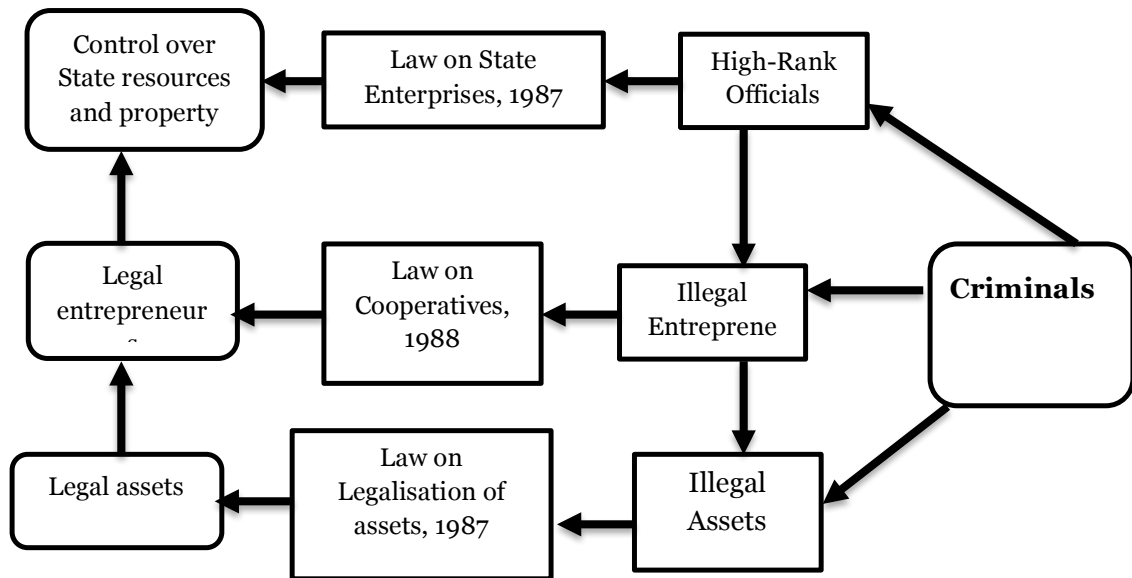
Control over State resources and property

Law on State Enterprises, 1987

High-Rank Officials

Legal entrepreneur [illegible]

Law on Cooperatives, 1988

Illegal Entreprene

Criminals

Legal assets

Law on Legalisation of assets, 1987

Illegal Assets